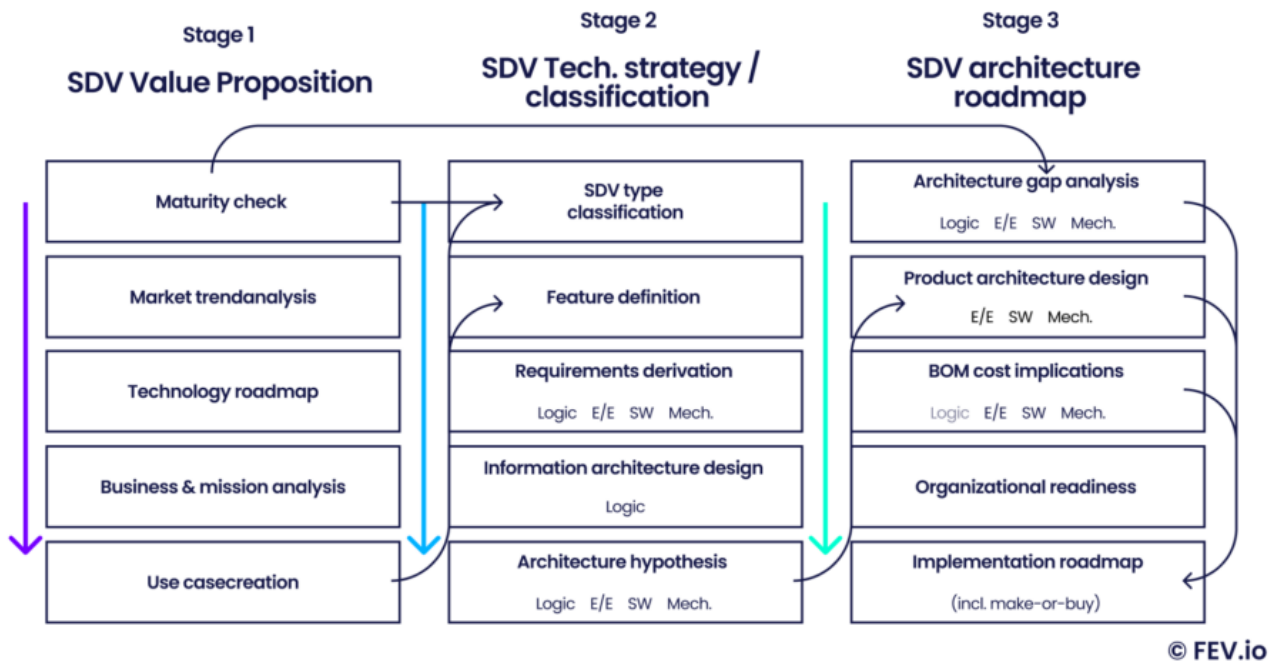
Stage 1

SDV Value Proposition

Stage 2

SDV Tech. strategy / classification

Stage 3

SDV architecture roadmap

Maturity check

Market trendanalysis

Technology roadmap

Business & mission analysis

Use casecreation

SDV type classification

Feature definition

Requirements derivation

Logic E/E SW Mech.

Information architecture design

Logic

Architecture hypothesis

Logic E/E SW Mech.

Architecture gap analysis

Logic E/E SW Mech.

Product architecture design

E/E SW Mech.

BOM cost implications

Logic E/E SW Mech.

Organizational readiness

Implementation roadmap

(incl. make-or-buy)

© FEV.io